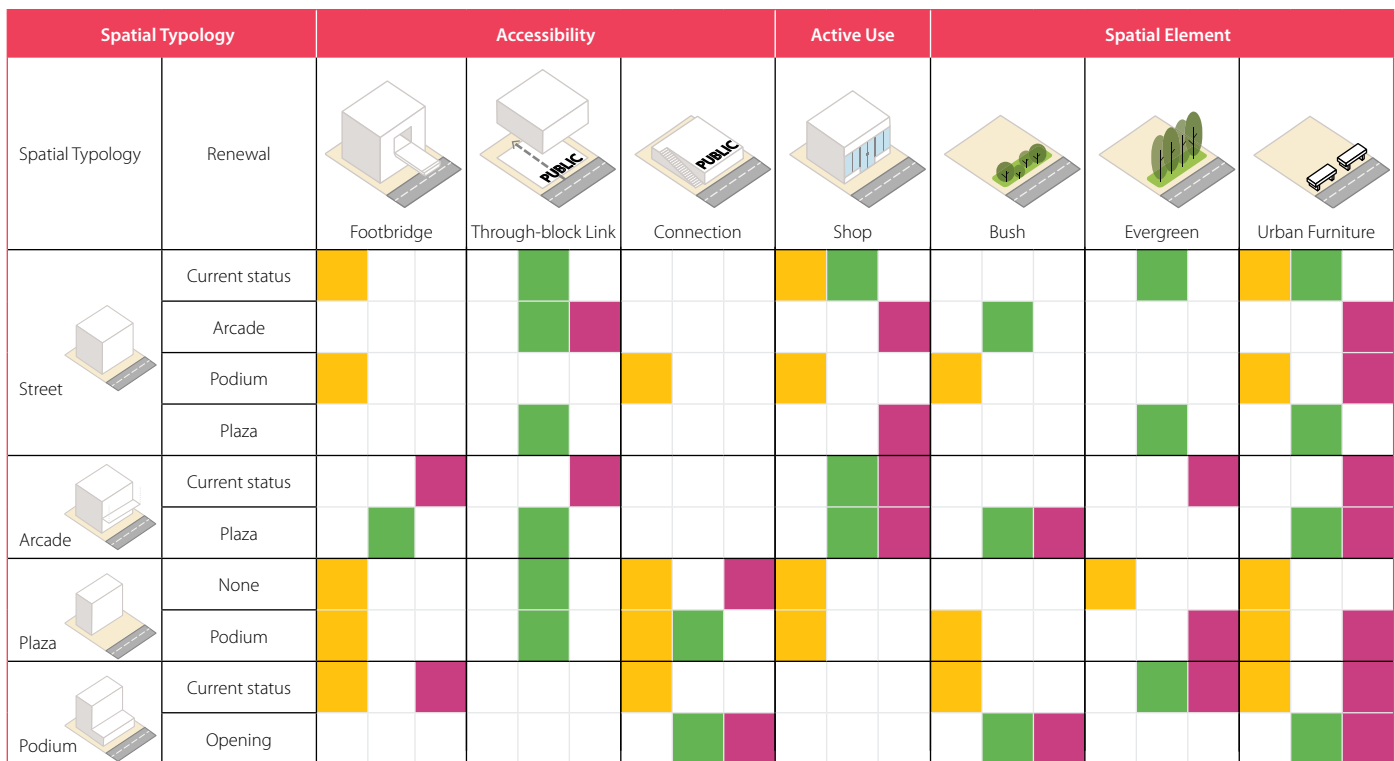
| Spatial Typology | | Accessibility | | | Active Use | Spatial Element | | |
|---|---|---|---|---|---|---|---|---|
| Spatial Typology | Renewal | Footbridge | Through-block Link | Connection | Shop | Bush | Evergreen | Urban Furniture |
| Street | Current status | | | | | | | |
| | Arcade | | | | | | | |
| | Podium | | | | | | | |
| | Plaza | | | | | | | |
| Arcade | Current status | | | | | | | |
| | Plaza | | | | | | | |
| Plaza | None | | | | | | | |
| | Podium | | | | | | | |
| Podium | Current status | | | | | | | |
| | Opening | | | | | | | |

PUBLIC

PUBLIC